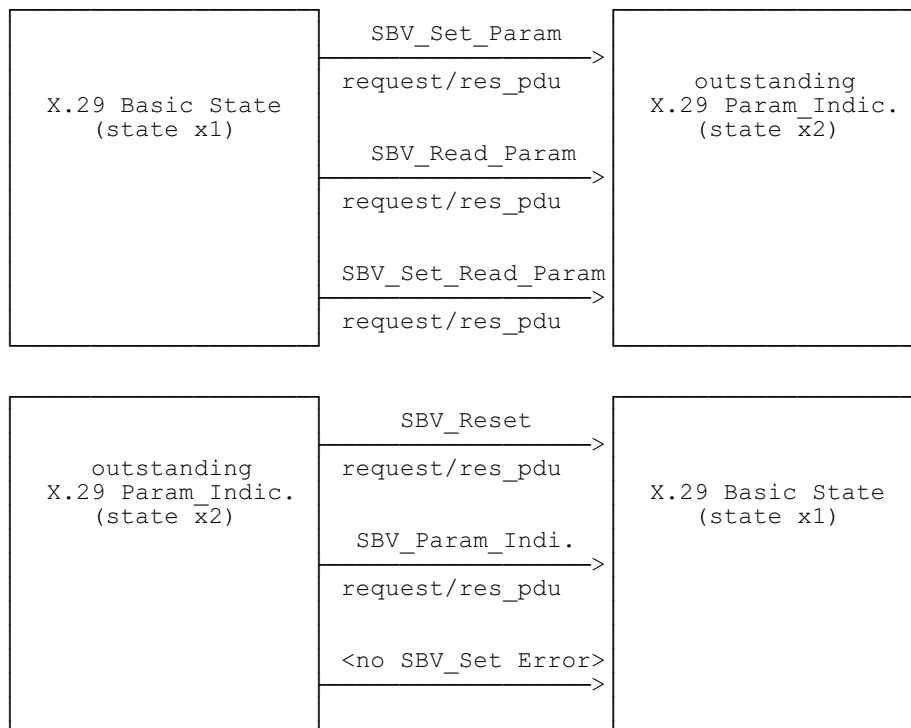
X.29 Basic State
(state x1)

SBV_Set_Param
request/res_pdu

SBV_Read_Param
request/res_pdu

SBV_Set_Read_Param
request/res_pdu

outstanding
X.29 Param_Indic.
(state $\overline{x}2$)

outstanding
X.29 Param_Indic.
(state $\overline{x}2$)

SBV_Reset
request/res_pdu

SBV_Param_Indi.
request/res_pdu

<no SBV_Set Error>

X.29 Basic State
(state x1)